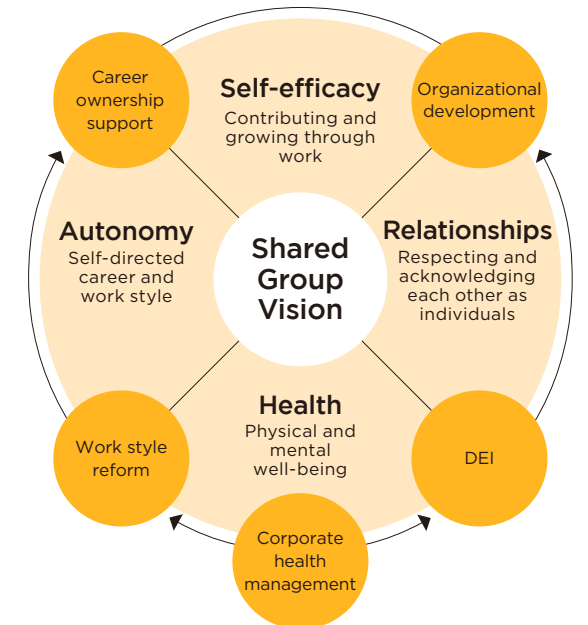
Career ownership support

Self-efficacy
Contributing and growing through work

Organizational development

Autonomy
Self-directed career and work style

Shared Group Vision

Relationships
Respecting and acknowledging each other as individuals

Health
Physical and mental well-being

Work style reform

DEI

Corporate health management